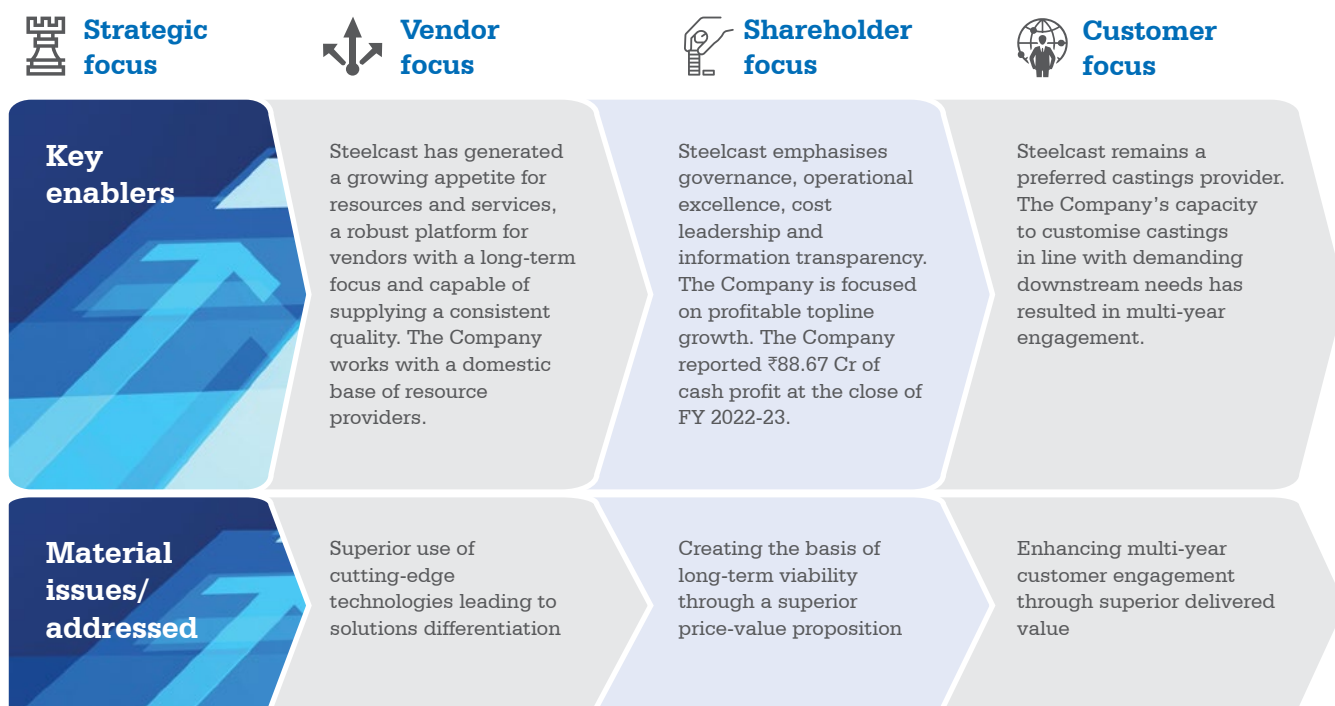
Strategic focus

Vendor focus

Shareholder focus

Customer focus

Key enablers

Steelcast has generated a growing appetite for resources and services, a robust platform for vendors with a long-term focus and capable of supplying a consistent quality. The Company works with a domestic base of resource providers.

Steelcast emphasises governance, operational excellence, cost leadership and information transparency. The Company is focused on profitable topline growth. The Company reported ₹88.67 Cr of cash profit at the close of FY 2022-23.

Steelcast remains a preferred castings provider. The Company's capacity to customise castings in line with demanding downstream needs has resulted in multi-year engagement.

Material issues/ addressed

Superior use of cutting-edge technologies leading to solutions differentiation

Creating the basis of long-term viability through a superior price-value proposition

Enhancing multi-year customer engagement through superior delivered value